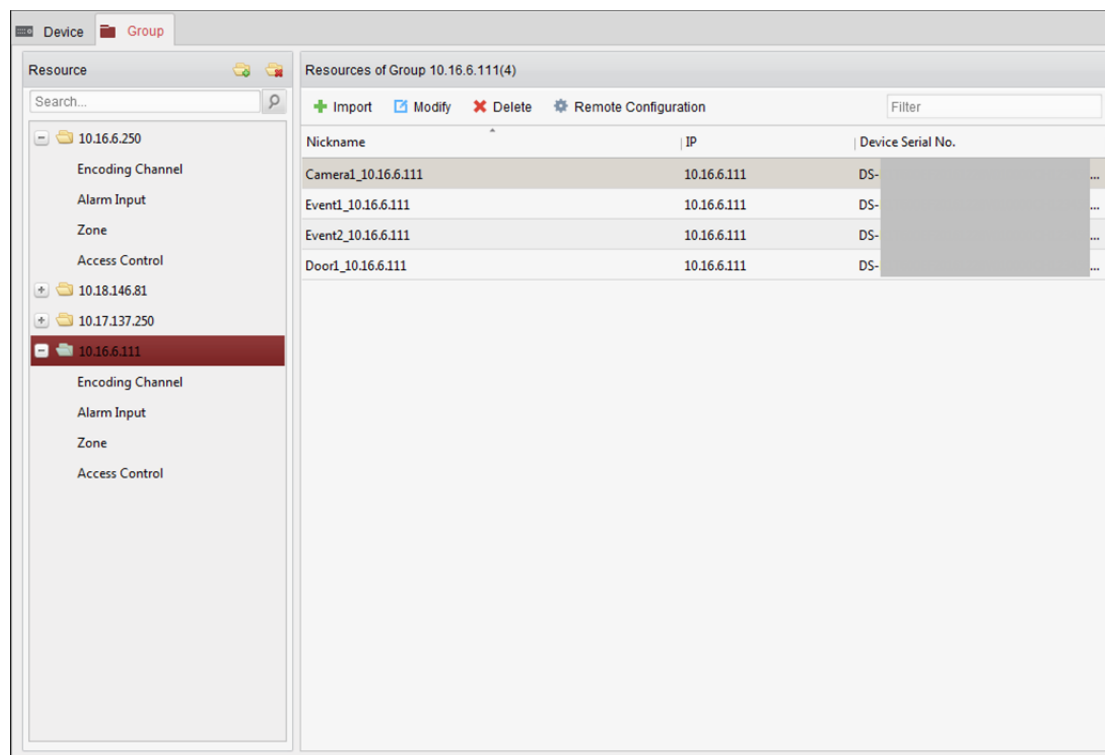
Device Group

Resource

Search...

10.16.6.250
Encoding Channel
Alarm Input
Zone
Access Control
10.18.146.81
10.17.137.250
10.16.6.111
Encoding Channel
Alarm Input
Zone
Access Control

Resources of Group 10.16.6.111(4)

Import Modify Delete Remote Configuration Filter

| Nickname | IP | Device Serial No. |
|---|---|---|
| Camera1_10.16.6.111 | 10.16.6.111 | DS-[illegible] |
| Event1_10.16.6.111 | 10.16.6.111 | DS-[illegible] |
| Event2_10.16.6.111 | 10.16.6.111 | DS-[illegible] |
| Door1_10.16.6.111 | 10.16.6.111 | DS-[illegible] |